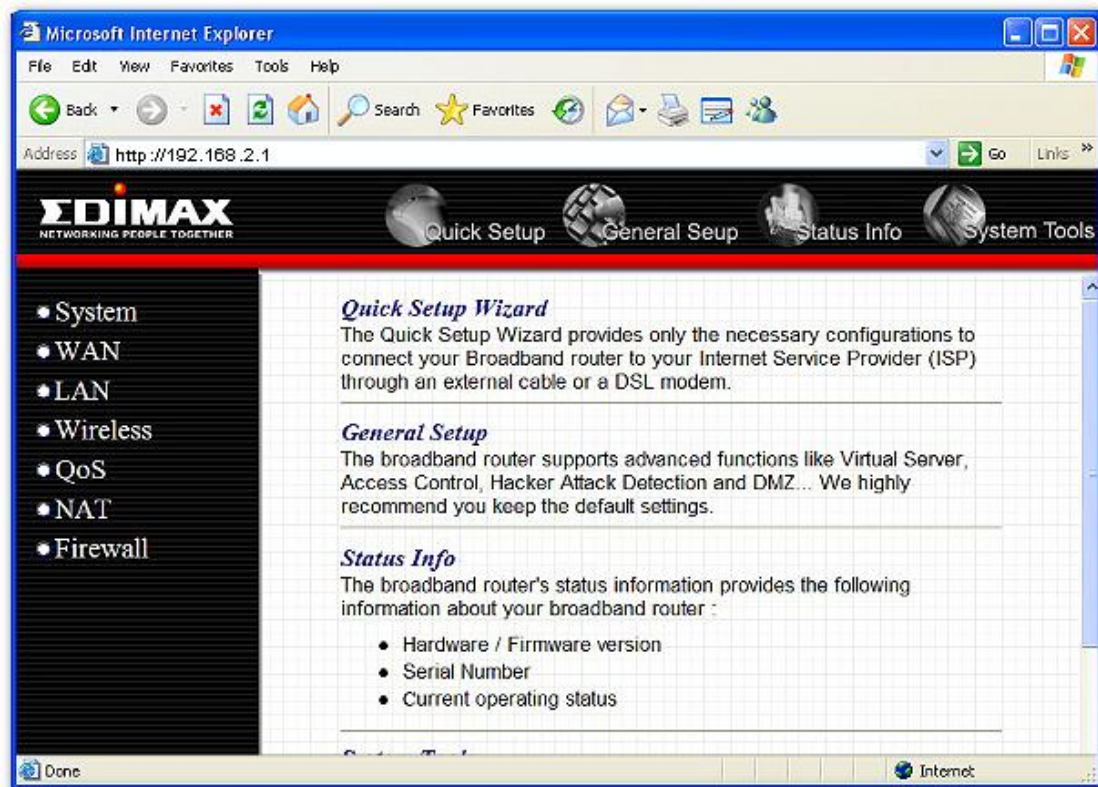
Microsoft Internet Explorer

File Edit View Favorites Tools Help

Back Search Favorites

Address http://192.168.2.1 Go Links »

EDIMAX
NETWORKING PEOPLE TOGETHER

Quick Setup General Seup Status Info System Tools

• System
• WAN
• LAN
• Wireless
• QoS
• NAT
• Firewall

Quick Setup Wizard
The Quick Setup Wizard provides only the necessary configurations to connect your Broadband router to your Internet Service Provider (ISP) through an external cable or a DSL modem.

General Setup
The broadband router supports advanced functions like Virtual Server, Access Control, Hacker Attack Detection and DMZ... We highly recommend you keep the default settings.

Status Info
The broadband router's status information provides the following information about your broadband router :

• Hardware / Firmware version
• Serial Number
• Current operating status

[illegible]

Done Internet